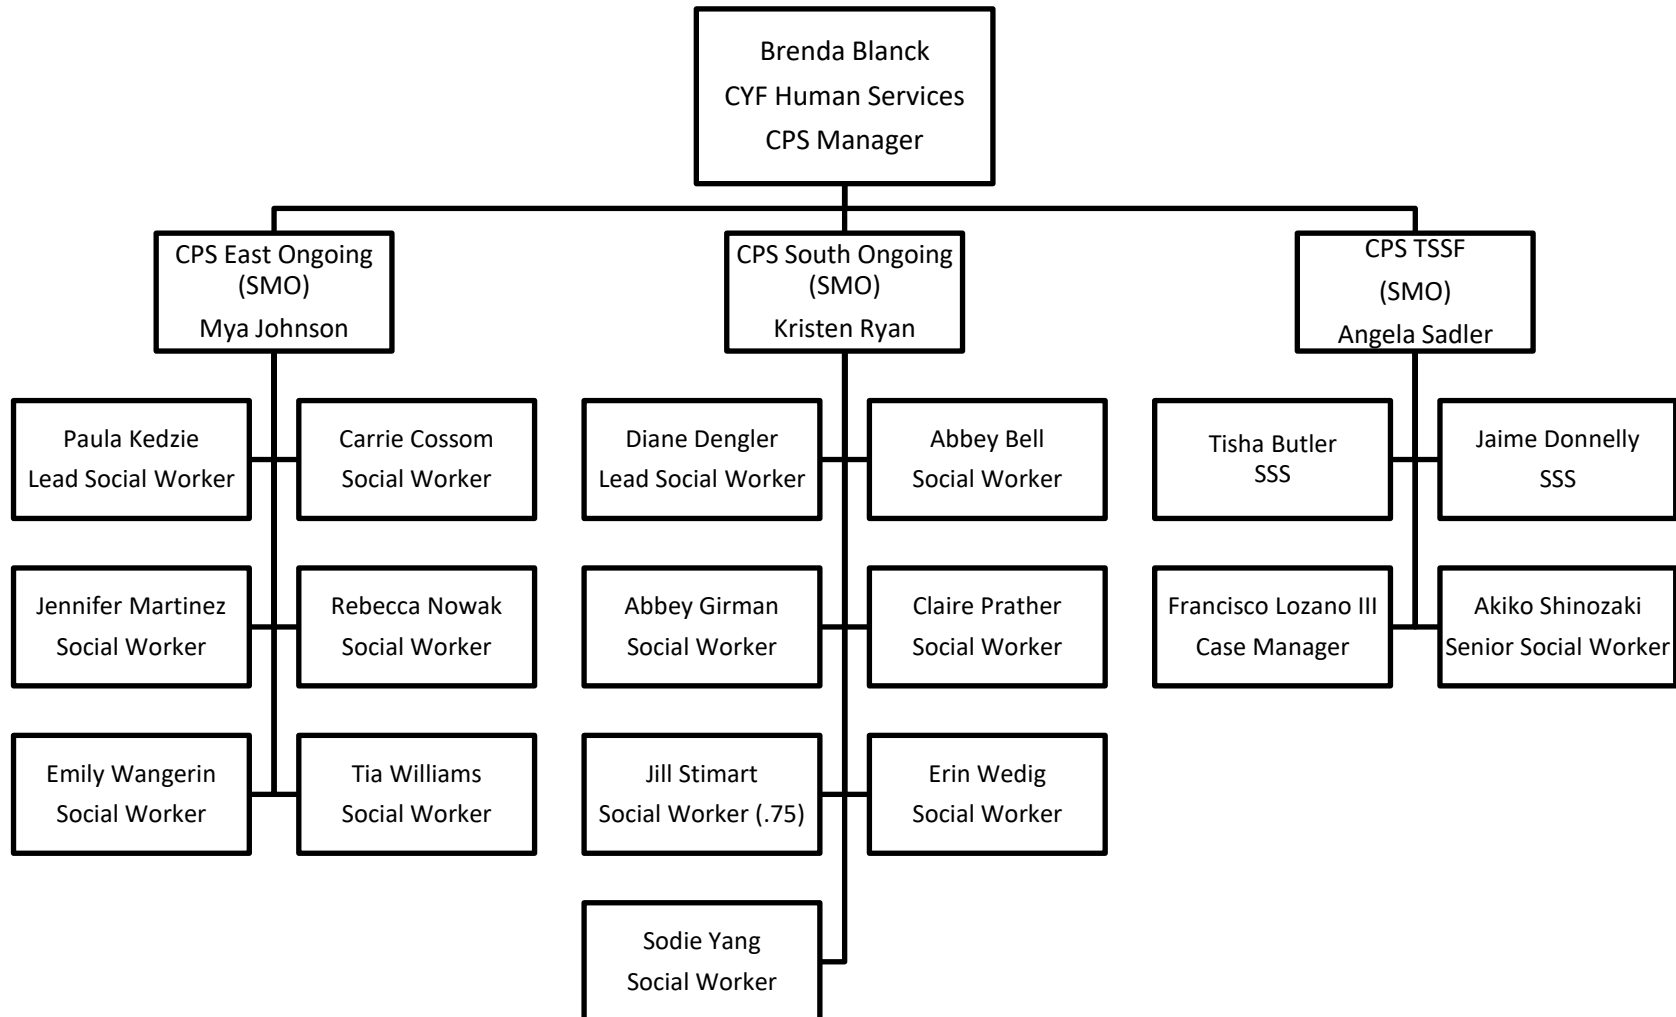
Brenda Blanck
CYF Human Services
CPS Manager

CPS East Ongoing
(SMO)
Mya Johnson

CPS South Ongoing
(SMO)
Kristen Ryan

CPS TSSF
(SMO)
Angela Sadler

Paula Kedzie
Lead Social Worker

Carrie Cossom
Social Worker

Jennifer Martinez
Social Worker

Rebecca Nowak
Social Worker

Emily Wangerin
Social Worker

Tia Williams
Social Worker

Diane Dengler
Lead Social Worker

Abbey Bell
Social Worker

Abbey Girman
Social Worker

Claire Prather
Social Worker

Jill Stimart
Social Worker (.75)

Erin Wedig
Social Worker

Sodie Yang
Social Worker

Tisha Butler
SSS

Jaime Donnelly
SSS

Francisco Lozano III
Case Manager

Akiko Shinozaki
Senior Social Worker